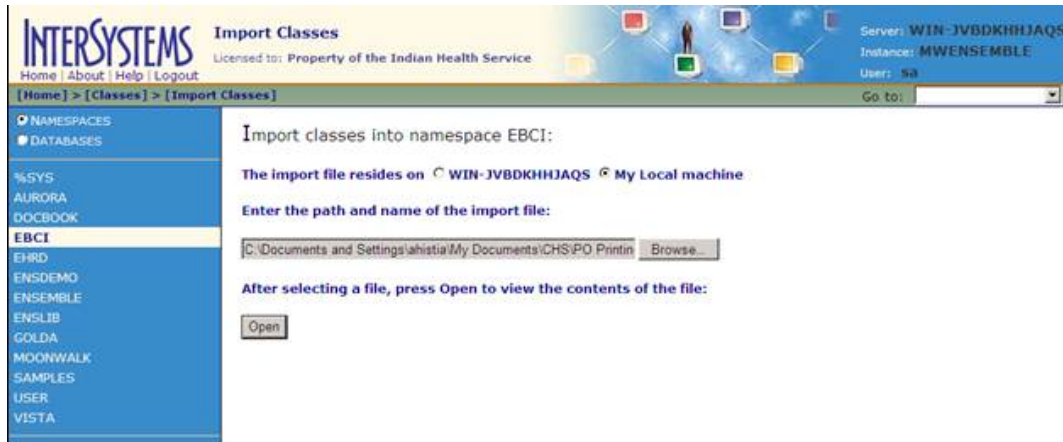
INTERSYSTEMS
Home | About | Help | Logout

Import Classes
Licensed to: Property of the Indian Health Service

Server: WIN-JVBDKHHJAQS
Instance: MWENSEMBLE
User: sa

[Home] > [Classes] > [Import Classes]

Go to:

NAMESPACES
DATABASES

%SYS
AURORA
DOCBOOK
EBCI
EHRD
ENSDEMO
ENSEMBLE
ENSLIB
GOLDA
MOONWALK
SAMPLES
USER
VISTA

Import classes into namespace EBCI:

The import file resides on WIN-JVBDKHHJAQS My Local machine

Enter the path and name of the import file:

C:\Documents and Settings\ahistia\My Documents\CHS\PO Printin Browse...

After selecting a file, press Open to view the contents of the file:

Open